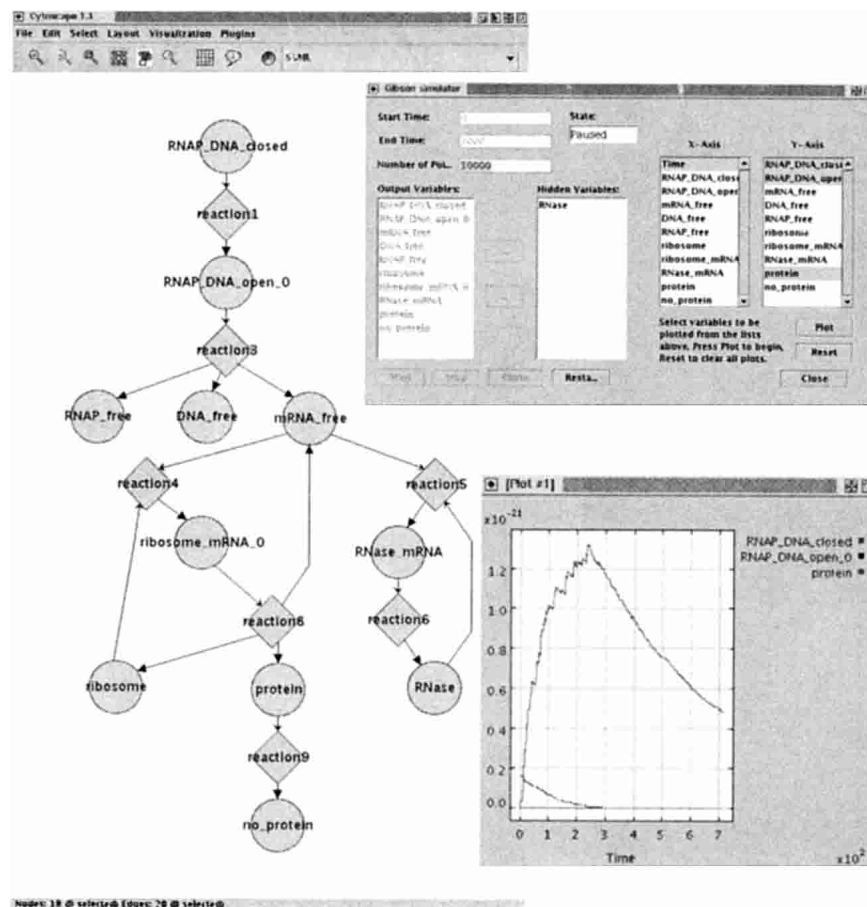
Cytoscape 1.1

File Edit Select Layout Visualization Plugins

SBML

Gibson simulator

Start Time:

End Time:

Number of Poi... 10000

State:

Paused

Output Variables:

RNAP_DNA_closed
RNAP_DNA_open_0
mRNA_free
DNA_free
RNAP_free
ribosome
ribosome_mRNA_0
RNase_mRNA
protein
no_protein

Hidden Variables:

RNase

X-Axis

Time
RNAP_DNA_closed
RNAP_DNA_open
mRNA_free
DNA_free
RNAP_free
ribosome
ribosome_mRNA
RNase_mRNA
protein
no_protein

Y-Axis

RNAP_DNA_closed
RNAP_DNA_open
mRNA_free
DNA_free
RNAP_free
ribosome
ribosome_mRNA
RNase_mRNA
protein
no_protein

Select variables to be plotted from the lists above. Press Plot to begin, Reset to clear all plots.

Plot

Reset

Close

Start Stop Pause Resta...

RNAP_DNA_closed

reaction1

RNAP_DNA_open_0

reaction3

RNAP_free

DNA_free

mRNA_free

reaction4

reaction5

ribosome_mRNA_0

RNase_mRNA

reaction8

reaction6

ribosome

protein

RNase

reaction9

no_protein

[Plot #1]

$x10^{-21}$

RNAP_DNA_closed
RNAP_DNA_open_0
protein

1.2
1.0
0.8
0.6
0.4
0.2
0.0

0 1 2 3 4 5 6 7

Time

$x10^{2}$

Nodes: 18 (0 selected) Edges: 20 (0 selected)